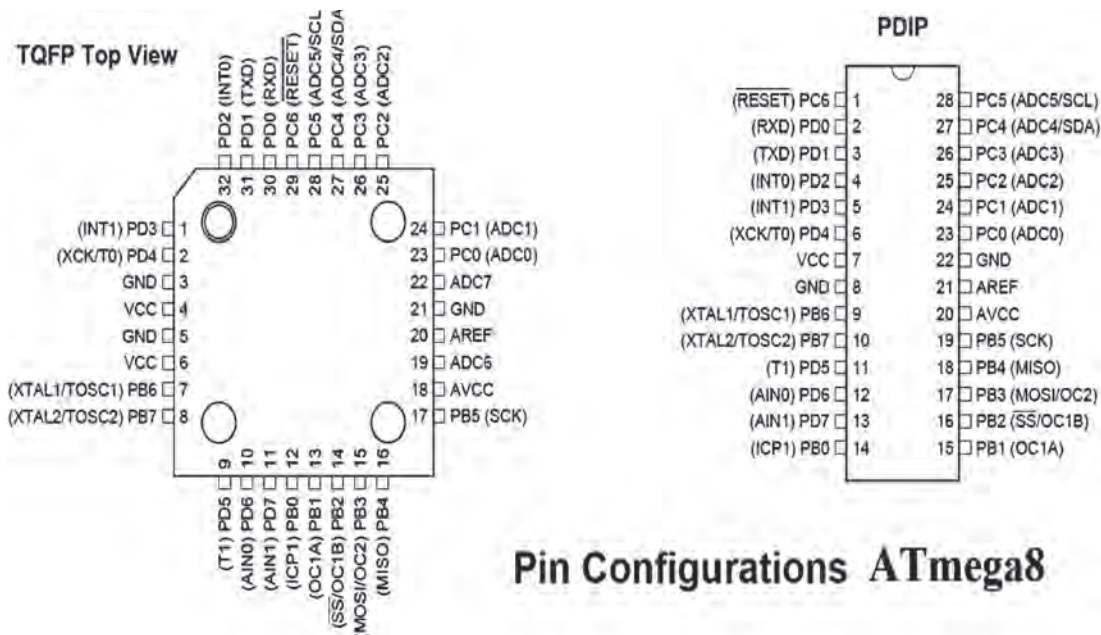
TQFP Top View

PD2 (INT0)
PD1 (TXD)
PD0 (RXD)
PC6 $\overline{\text{(RESET)}}$
PC5 (ADC5/SCL
PC4 (ADC4/SDA
PC3 (ADC3)
PC2 (ADC2)

32 31 30 29 28 27 26 25

(INT1) PD3 1
(XCK/T0) PD4 2
GND 3
VCC 4
GND 5
VCC 6
(XTAL1/TOSC1) PB6 7
(XTAL2/TOSC2) PB7 8

24 PC1 (ADC1)
23 PC0 (ADC0)
22 ADC7
21 GND
20 AREF
19 ADC6
18 AVCC
17 PB5 (SCK)

9 10 11 12 13 14 15 16

(T1) PD5
(AIN0) PD6
(AIN1) PD7
(ICP1) PB0
(OC1A) PB1
$\overline{\text{(SS}}$/OC1B) PB2
(MOSI/OC2) PB3
(MISO) PB4

PDIP

$\overline{\text{(RESET)}}$ PC6 1
(RXD) PD0 2
(TXD) PD1 3
(INT0) PD2 4
(INT1) PD3 5
(XCK/T0) PD4 6
VCC 7
GND 8
(XTAL1/TOSC1) PB6 9
(XTAL2/TOSC2) PB7 10
(T1) PD5 11
(AIN0) PD6 12
(AIN1) PD7 13
(ICP1) PB0 14

28 PC5 (ADC5/SCL)
27 PC4 (ADC4/SDA)
26 PC3 (ADC3)
25 PC2 (ADC2)
24 PC1 (ADC1)
23 PC0 (ADC0)
22 GND
21 AREF
20 AVCC
19 PB5 (SCK)
18 PB4 (MISO)
17 PB3 (MOSI/OC2)
16 PB2 ($\overline{\text{SS}}$/OC1B)
15 PB1 (OC1A)

Pin Configurations ATmega8